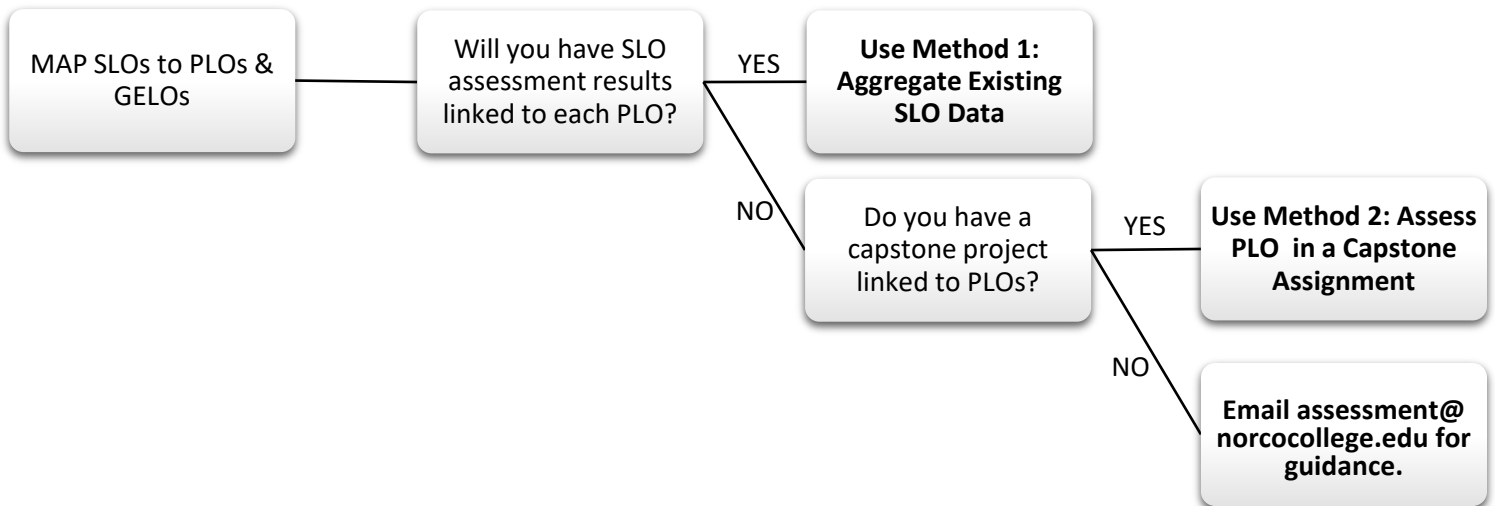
MAP SLOs to PLOs & GELOs

Will you have SLO assessment results linked to each PLO?

YES

**Use Method 1: Aggregate Existing SLO Data**

NO

Do you have a capstone project linked to PLOs?

YES

**Use Method 2: Assess PLO in a Capstone Assignment**

NO

**Email assessment@ norcocollege.edu for guidance.**